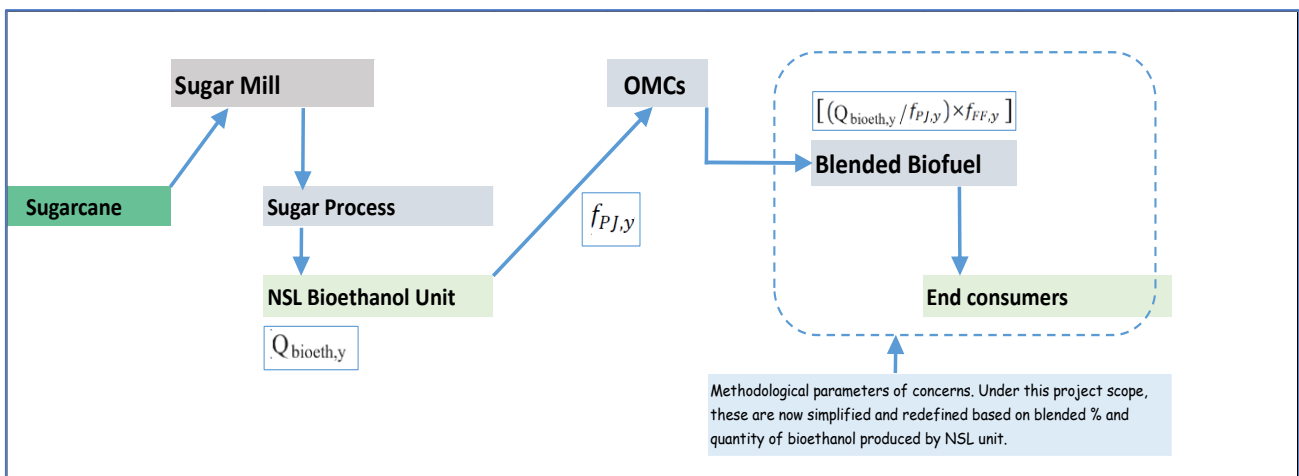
Sugar Mill

Sugarcane

Sugar Process

NSL Bioethanol Unit

$Q_{bioeth,y}$

OMCs

$f_{PJ,y}$

$[(Q_{bioeth,y}/f_{PJ,y}) \times f_{FF,y}]$

Blended Biofuel

End consumers

Methodological parameters of concerns. Under this project scope, these are now simplified and redefined based on blended % and quantity of bioethanol produced by NSL unit.